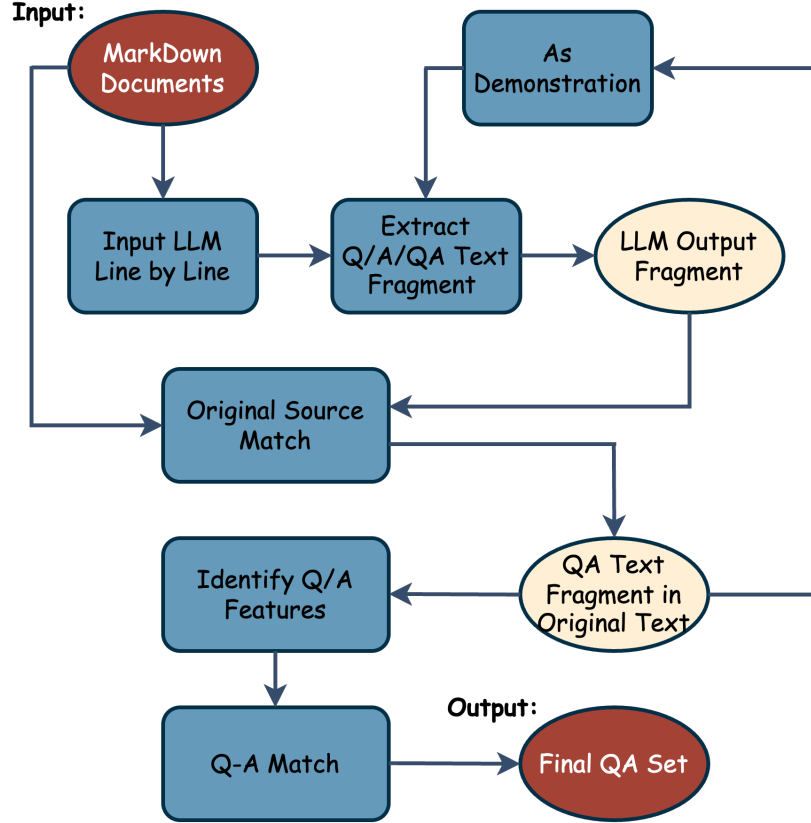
Input:

MarkDown Documents

As Demonstration

Input LLM Line by Line

Extract Q/A/QA Text Fragment

LLM Output Fragment

Original Source Match

Identify Q/A Features

QA Text Fragment in Original Text

Output:

Q-A Match

Final QA Set